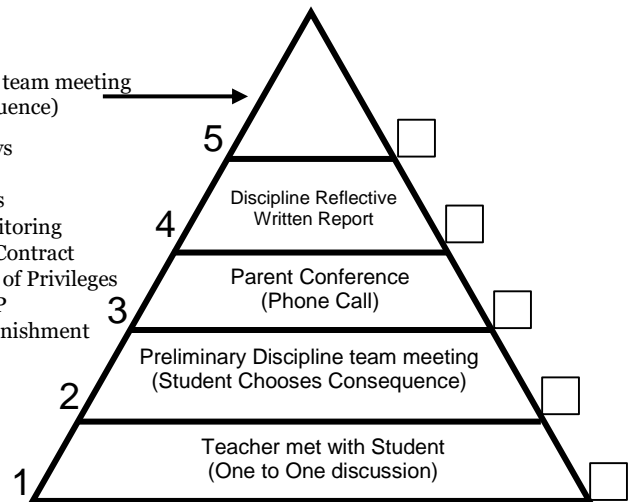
team meeting
uence)

ys

s
itoring
Contract
of Privileges
P
nishment

5

Discipline Reflective Written Report

4

Parent Conference (Phone Call)

3

Preliminary Discipline team meeting (Student Chooses Consequence)

2

Teacher met with Student (One to One discussion)

1